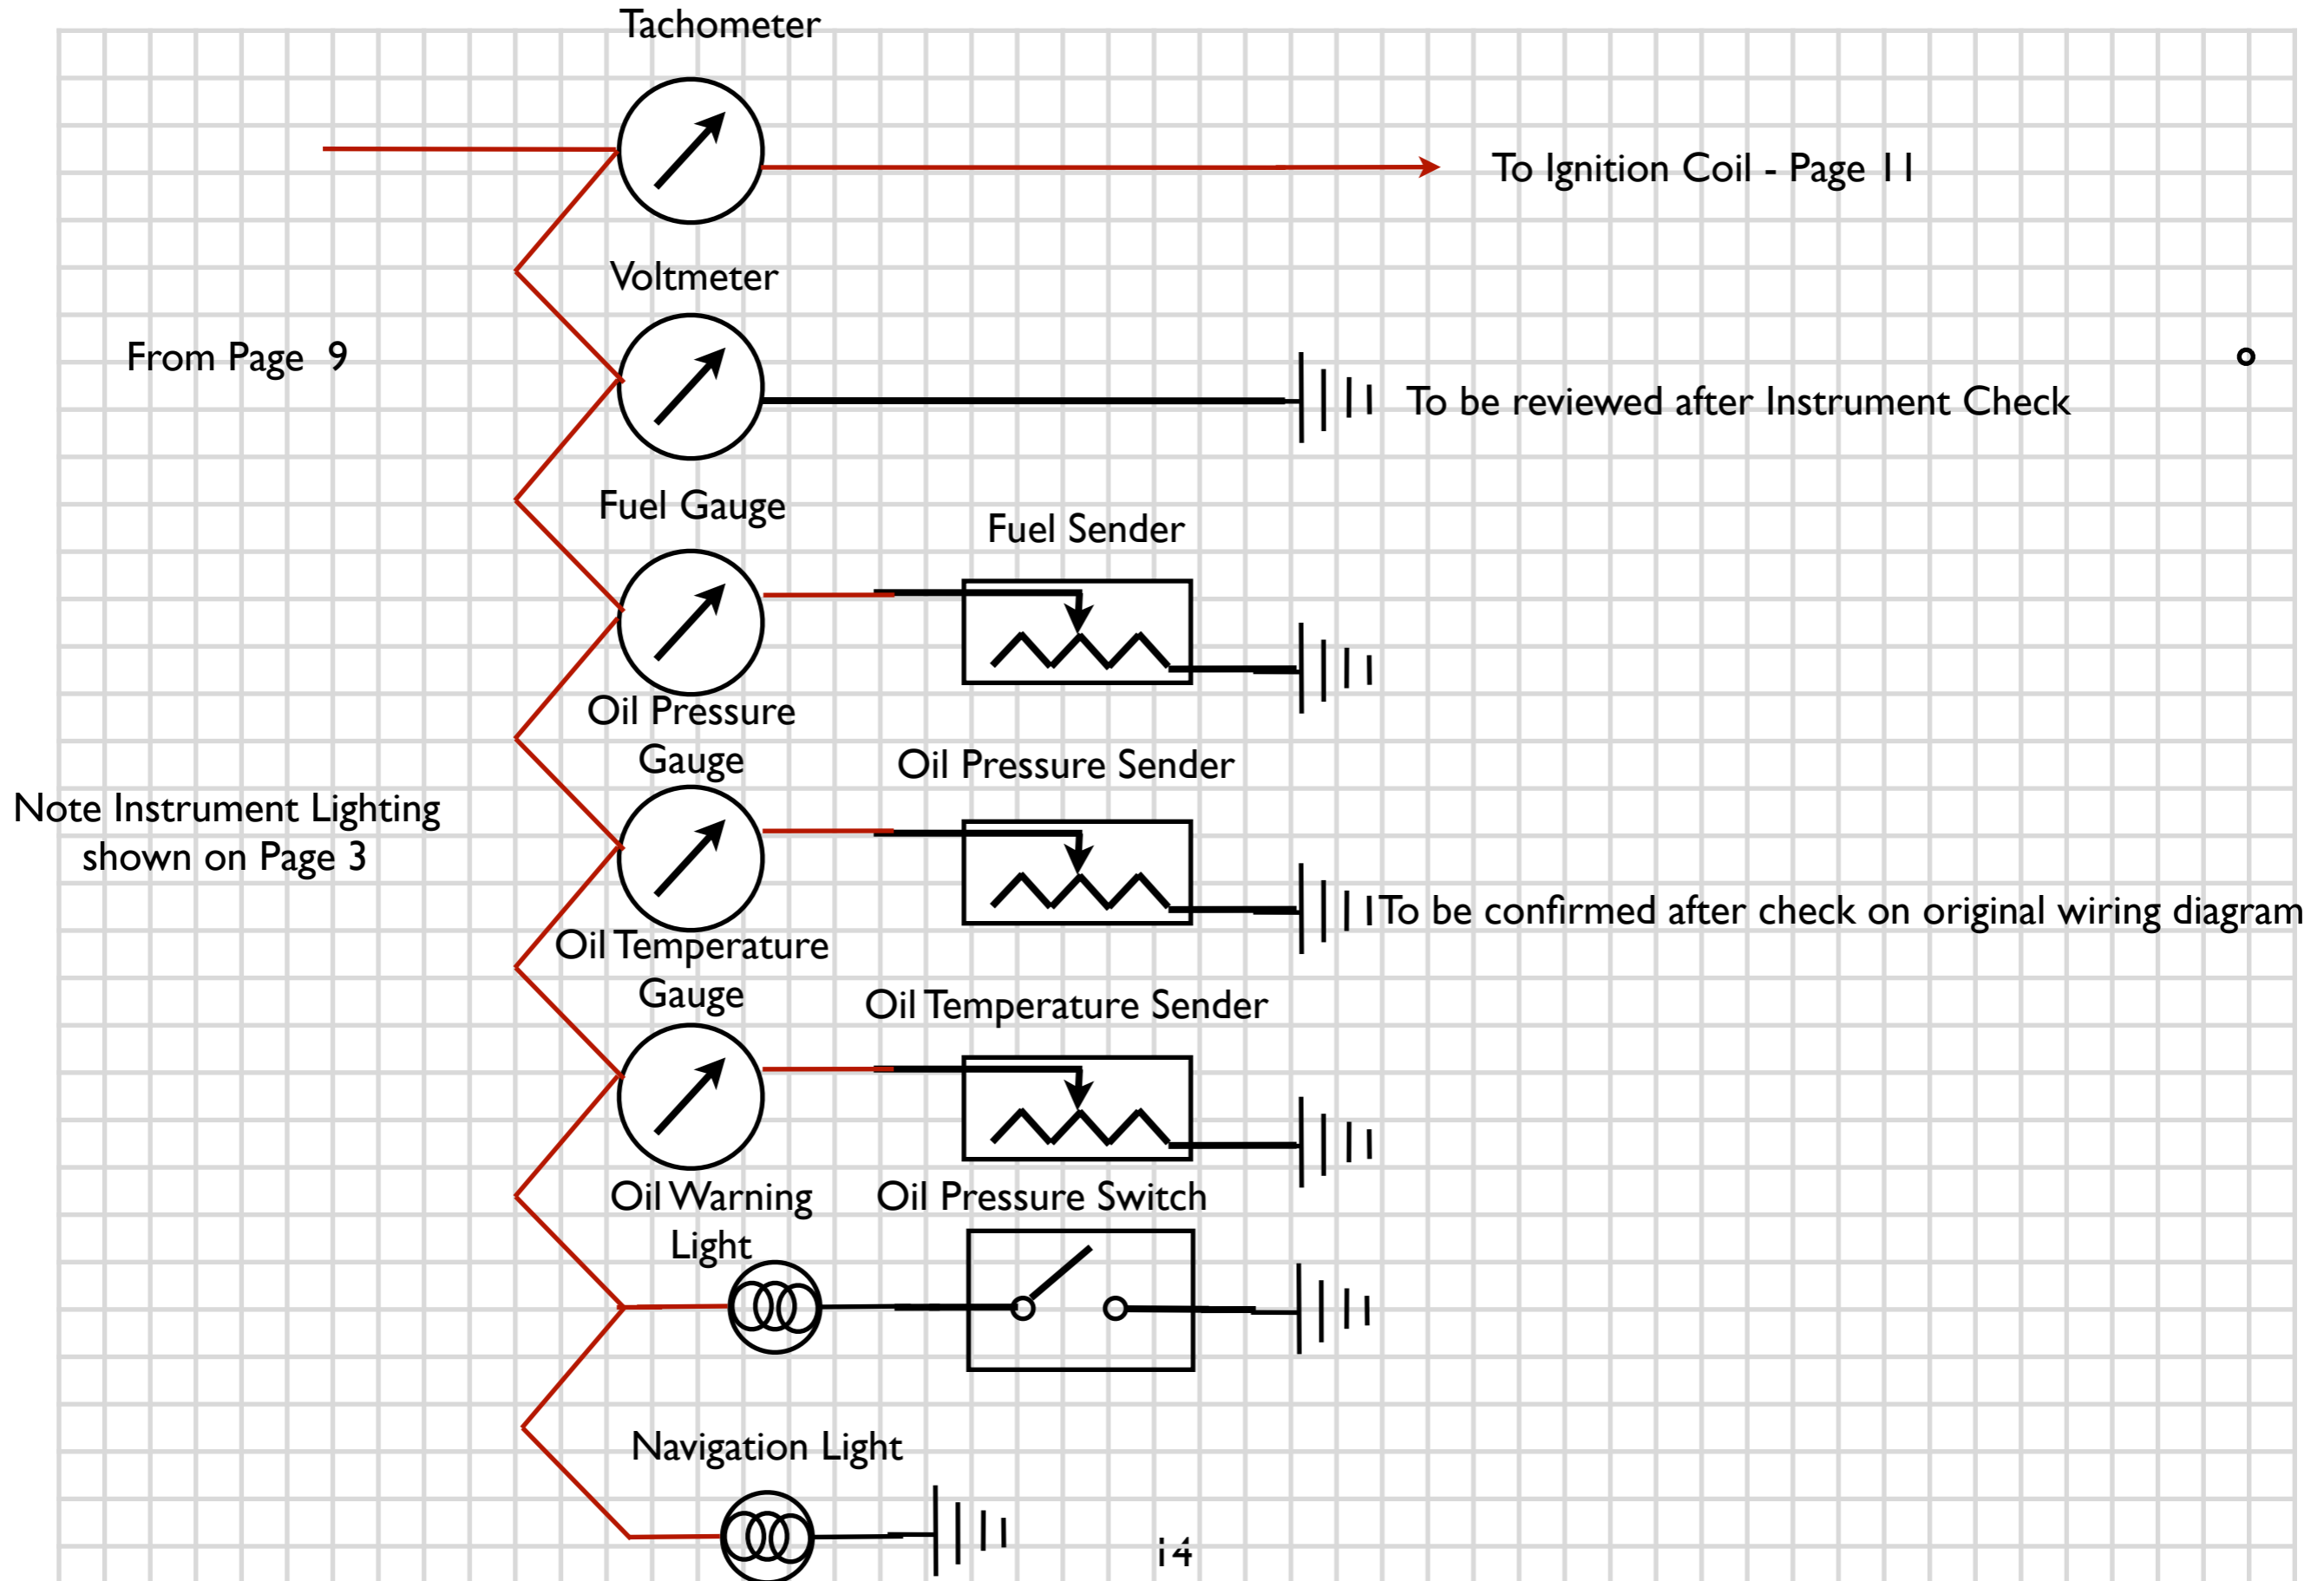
Tachometer

To Ignition Coil - Page 11

Voltmeter

From Page 9

To be reviewed after Instrument Check

Fuel Gauge

Fuel Sender

Oil Pressure Gauge

Oil Pressure Sender

Note Instrument Lighting shown on Page 3

To be confirmed after check on original wiring diagram

Oil Temperature Gauge

Oil Temperature Sender

Oil Warning Light

Oil Pressure Switch

Navigation Light

14